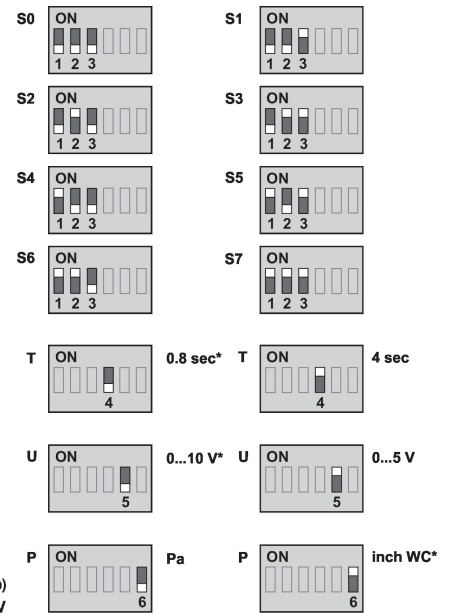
S0 ON 1 2 3

S1 ON 1 2 3

S2 ON 1 2 3

S3 ON 1 2 3

S4 ON 1 2 3

S5 ON 1 2 3

S6 ON 1 2 3

S7 ON 1 2 3

T ON 4 0.8 sec*

T ON 4 4 sec

U ON 5 0...10 V*

U ON 5 0...5 V

P ON 6 Pa

P ON 6 inch WC*

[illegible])
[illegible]V